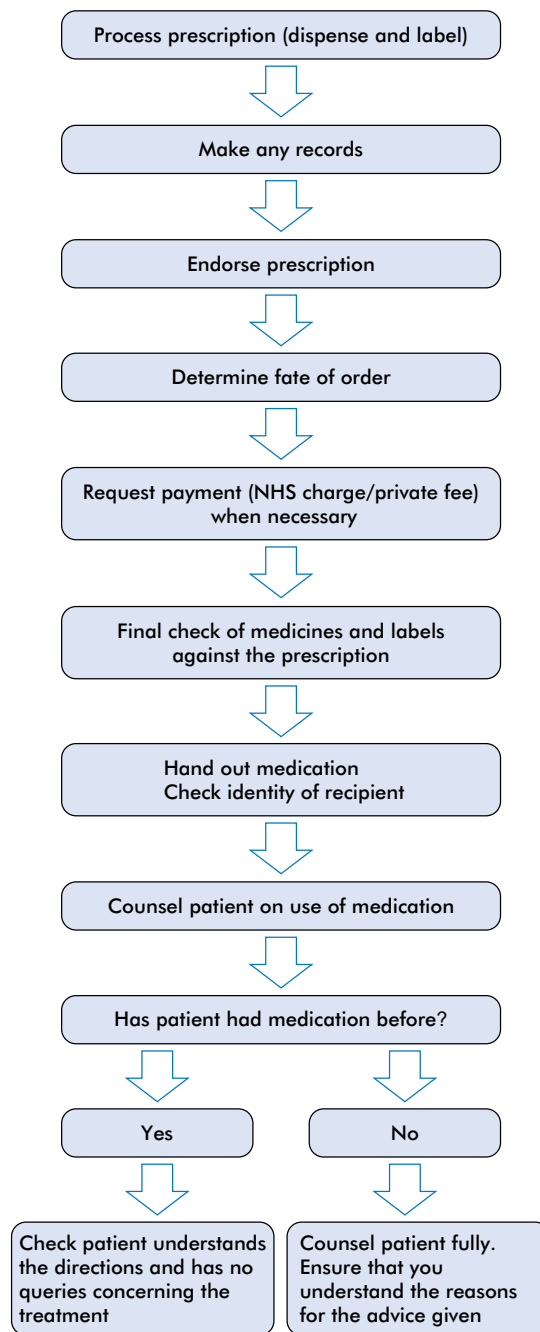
Process prescription (dispense and label)

Make any records

Endorse prescription

Determine fate of order

Request payment (NHS charge/private fee) when necessary

Final check of medicines and labels against the prescription

Hand out medication
Check identity of recipient

Counsel patient on use of medication

Has patient had medication before?

Yes

No

Check patient understands the directions and has no queries concerning the treatment

Counsel patient fully. Ensure that you understand the reasons for the advice given